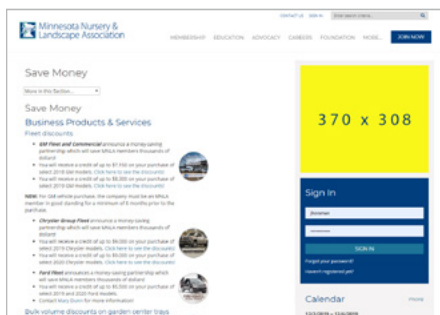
Minnesota Nursery & Landscape Association

CONTACT US SIGN IN Enter search criteria...

MEMBERSHIP EDUCATION ADVOCACY CAREERS FOUNDATION MORE... JOIN NOW

Save Money

More in this Section...

Save Money

Business Products & Services

Fleet discounts

- GM Fleet and Commercial announce a money-saving partnership which will save MNLA members thousands of dollars!
- You will receive a credit of up to $7,150 on your purchase of select 2019 GM models. Click here to see the discounts!
- You will receive a credit of up to $8,000 on your purchase of select 2019 GM models. Click here to see the discounts!

NEW: For GM vehicle purchase, the company must be an MNLA member in good standing for a minimum of 6 months prior to the purchase.

- Chrysler Group Fleet announces a money-saving partnership which will save MNLA members thousands of dollars!
- You will receive a credit of up to $9,000 on your purchase of select 2019 Chrysler models. Click here to see the discounts!
- You will receive a credit of up to $8,000 on your purchase of select 2020 Chrysler models. Click here to see the discounts!

- Ford Fleet announces a money-saving partnership which will save MNLA members thousands of dollars!
- You will receive a credit of up to $5,500 on your purchase of select 2019 and 2020 Ford models.
- Contact Mary Dunn for more information!

Bulk volume discounts on garden center trays

370 x 308

Sign In

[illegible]

SIGN IN

Forgot your password?
Haven't registered yet?

Calendar more